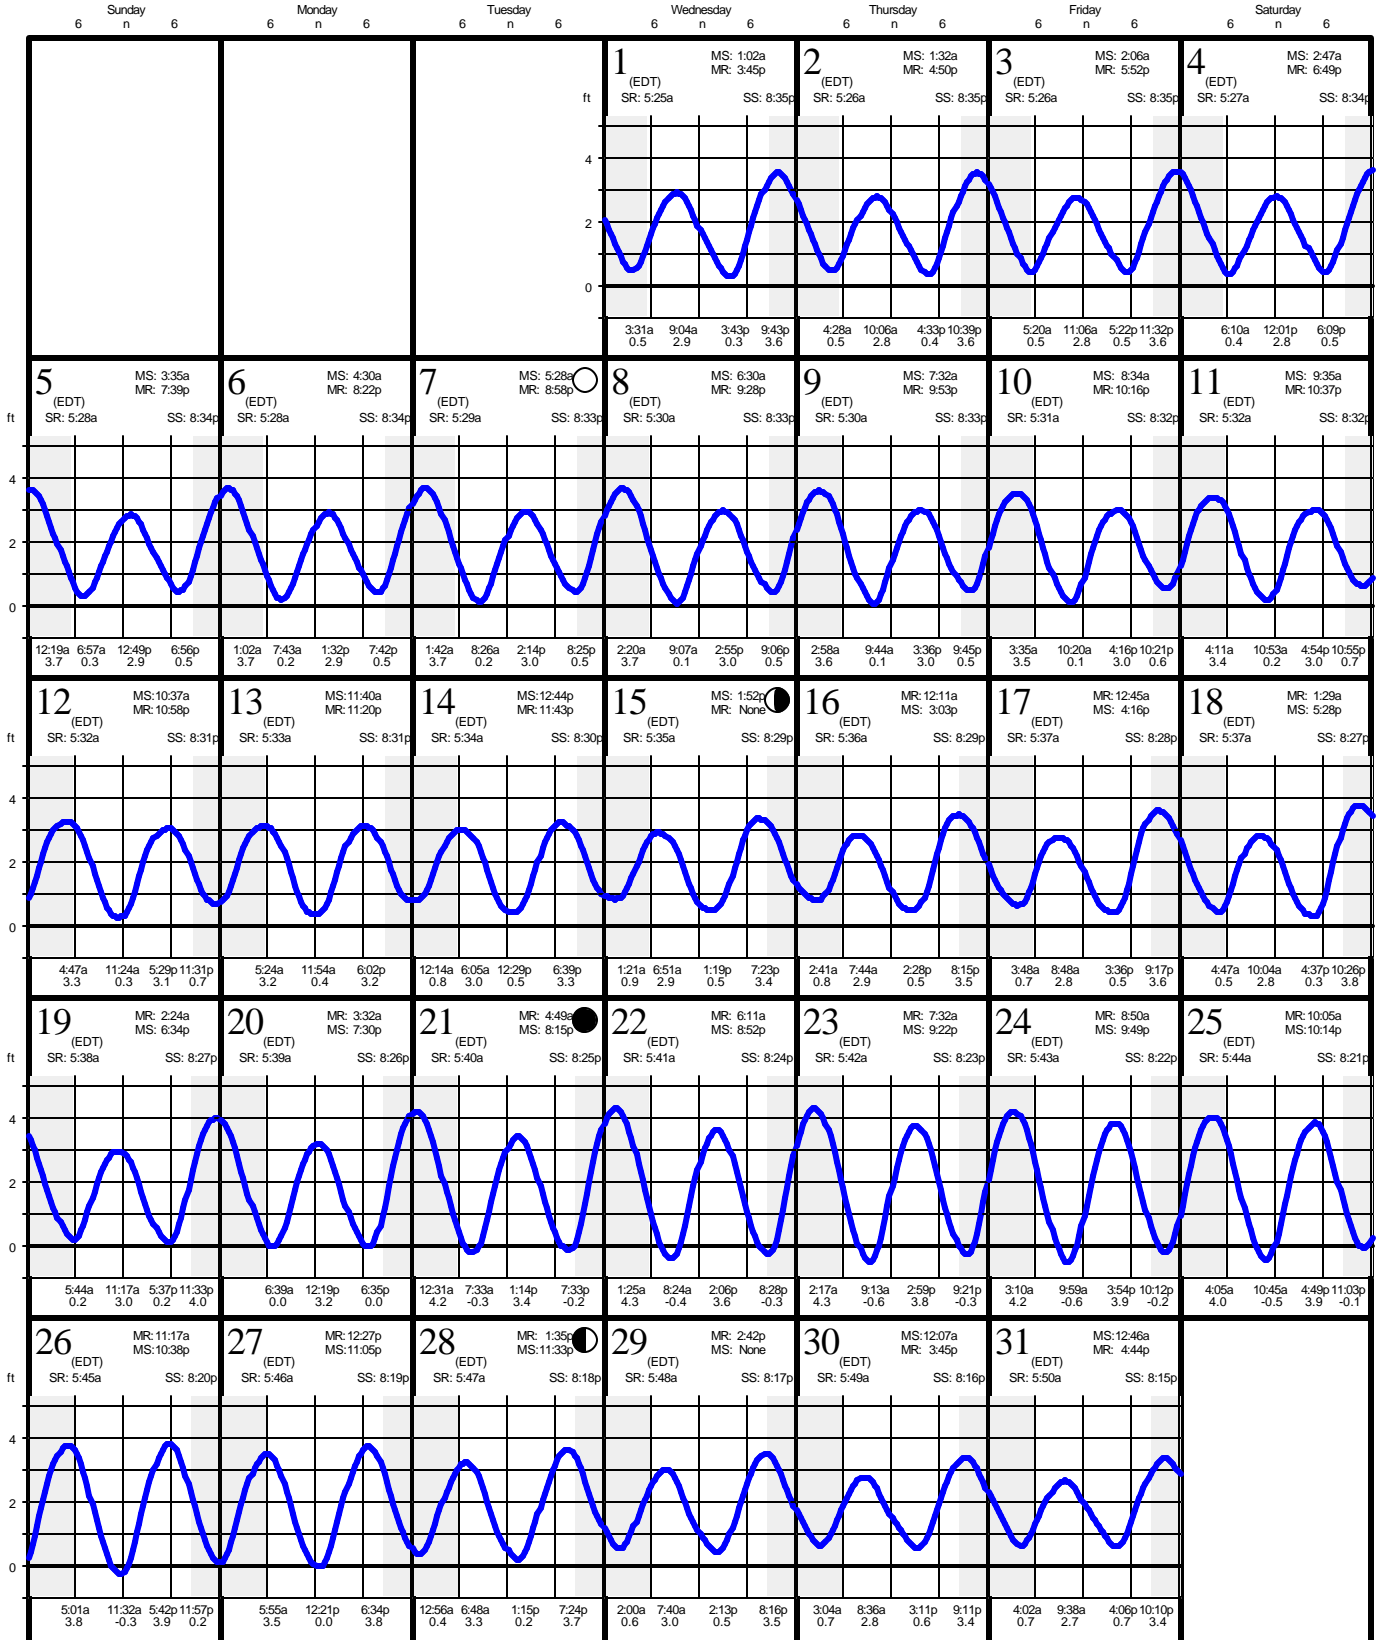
Sunday 6 n 6 | Monday 6 n 6 | Tuesday 6 n 6 | Wednesday 6 n 6 | Thursday 6 n 6 | Friday 6 n 6 | Saturday 6 n 6

ft 4 2 0

1 (EDT) MS: 1:02a MR: 3:45p SR: 5:25a SS: 8:35p
3:31a 0.5 9:04a 2.9 3:43p 0.3 9:43p 3.6

2 (EDT) MS: 1:32a MR: 4:50p SR: 5:26a SS: 8:35p
4:28a 0.5 10:06a 2.8 4:33p 0.4 10:39p 3.6

3 (EDT) MS: 2:06a MR: 5:52p SR: 5:26a SS: 8:35p
5:20a 0.5 11:06a 2.8 5:22p 0.5 11:32p 3.6

4 (EDT) MS: 2:47a MR: 6:49p SR: 5:27a SS: 8:34p
6:10a 0.4 12:01p 2.8 6:09p 0.5

ft 4 2 0

5 (EDT) MS: 3:35a MR: 7:39p SR: 5:28a SS: 8:34p
12:19a 3.7 6:57a 0.3 12:49p 2.9 6:56p 0.5

6 (EDT) MS: 4:30a MR: 8:22p SR: 5:28a SS: 8:34p
1:02a 3.7 7:43a 0.2 1:32p 2.9 7:42p 0.5

7 (EDT) MS: 5:28a MR: 8:58p SR: 5:29a SS: 8:33p
1:42a 3.7 8:26a 0.2 2:14p 3.0 8:25p 0.5

8 (EDT) MS: 6:30a MR: 9:28p SR: 5:30a SS: 8:33p
2:20a 3.7 9:07a 0.1 2:55p 3.0 9:06p 0.5

9 (EDT) MS: 7:32a MR: 9:53p SR: 5:30a SS: 8:33p
2:58a 3.6 9:44a 0.1 3:36p 3.0 9:45p 0.5

10 (EDT) MS: 8:34a MR: 10:16p SR: 5:31a SS: 8:32p
3:35a 3.5 10:20a 0.1 4:16p 3.0 10:21p 0.6

11 (EDT) MS: 9:35a MR: 10:37p SR: 5:32a SS: 8:32p
4:11a 3.4 10:53a 0.2 4:54p 3.0 10:55p 0.7

ft 4 2 0

12 (EDT) MS: 10:37a MR: 10:58p SR: 5:32a SS: 8:31p
4:47a 3.3 11:24a 0.3 5:29p 3.1 11:31p 0.7

13 (EDT) MS: 11:40a MR: 11:20p SR: 5:33a SS: 8:31p
5:24a 3.2 11:54a 0.4 6:02p 3.2

14 (EDT) MS: 12:44p MR: 11:43p SR: 5:34a SS: 8:30p
12:14a 0.8 6:05a 3.0 12:29p 0.5 6:39p 3.3

15 (EDT) MS: 1:52p MR: None SR: 5:35a SS: 8:29p
1:21a 0.9 6:51a 2.9 1:19p 0.5 7:23p 3.4

16 (EDT) MR: 12:11a MS: 3:03p SR: 5:36a SS: 8:29p
2:41a 0.8 7:44a 2.9 2:28p 0.5 8:15p 3.5

17 (EDT) MR: 12:45a MS: 4:16p SR: 5:37a SS: 8:28p
3:48a 0.7 8:48a 2.8 3:36p 0.5 9:17p 3.6

18 (EDT) MR: 1:29a MS: 5:28p SR: 5:37a SS: 8:27p
4:47a 0.5 10:04a 2.8 4:37p 0.3 10:26p 3.8

ft 4 2 0

19 (EDT) MR: 2:24a MS: 6:34p SR: 5:38a SS: 8:27p
5:44a 0.2 11:17a 3.0 5:37p 0.2 11:33p 4.0

20 (EDT) MR: 3:32a MS: 7:30p SR: 5:39a SS: 8:26p
6:39a 0.0 12:19p 3.2 6:35p 0.0

21 (EDT) MR: 4:49a MS: 8:15p SR: 5:40a SS: 8:25p
12:31a 4.2 7:33a -0.3 1:14p 3.4 7:33p -0.2

22 (EDT) MR: 6:11a MS: 8:52p SR: 5:41a SS: 8:24p
1:25a 4.3 8:24a -0.4 2:06p 3.6 8:28p -0.3

23 (EDT) MR: 7:32a MS: 9:22p SR: 5:42a SS: 8:23p
2:17a 4.3 9:13a -0.6 2:59p 3.8 9:21p -0.3

24 (EDT) MR: 8:50a MS: 9:49p SR: 5:43a SS: 8:22p
3:10a 4.2 9:59a -0.6 3:54p 3.9 10:12p -0.2

25 (EDT) MR: 10:05a MS: 10:14p SR: 5:44a SS: 8:21p
4:05a 4.0 10:45a -0.5 4:49p 3.9 11:03p -0.1

ft 4 2 0

26 (EDT) MR: 11:17a MS: 10:38p SR: 5:45a SS: 8:20p
5:01a 3.8 11:32a -0.3 5:42p 3.9 11:57p 0.2

27 (EDT) MR: 12:27p MS: 11:05p SR: 5:46a SS: 8:19p
5:55a 3.5 12:21p 0.0 6:34p 3.8

28 (EDT) MR: 1:35p MS: 11:33p SR: 5:47a SS: 8:18p
12:56a 0.4 6:48a 3.3 1:15p 0.2 7:24p 3.7

29 (EDT) MR: 2:42p MS: None SR: 5:48a SS: 8:17p
2:00a 0.6 7:40a 3.0 2:13p 0.5 8:16p 3.5

30 (EDT) MS: 12:07a MR: 3:45p SR: 5:49a SS: 8:16p
3:04a 0.7 8:36a 2.8 3:11p 0.6 9:11p 3.4

31 (EDT) MS: 12:46a MR: 4:44p SR: 5:50a SS: 8:15p
4:02a 0.7 9:38a 2.7 4:06p 0.7 10:10p 3.4